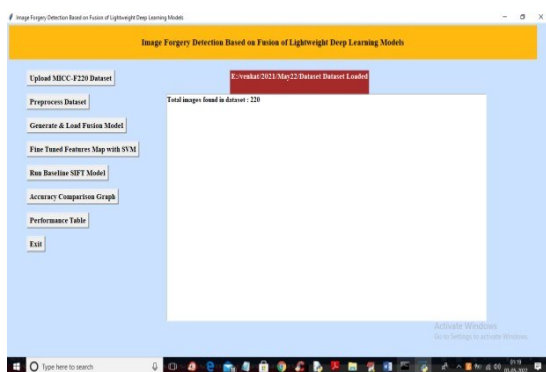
Image Forgery Detection Based on Fusion of Lightweight Deep Learning Models

Image Forgery Detection Based on Fusion of Lightweight Deep Learning Models

Upload MICC-F220 Dataset

E:/venkat/2021/May22/Dataset Dataset Loaded

Preprocess Dataset

Total images found in dataset : 220

Generate & Load Fusion Model

Fine Tuned Features Map with SVM

Run Baseline SIFT Model

Accuracy Comparison Graph

Performance Table

Exit

Activate Windows
Go to Settings to activate Windows.

Type here to search

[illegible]